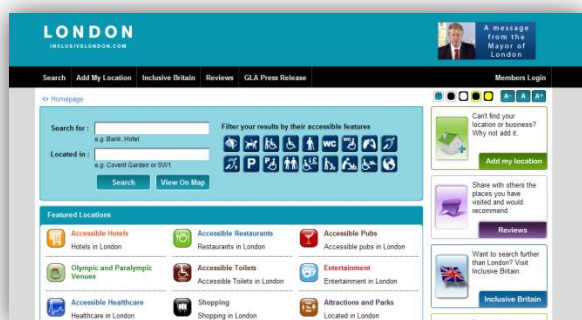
LONDON
INCLUSIVELONDON.COM

A message from the Mayor of London

Search Add My Location Inclusive Britain Reviews GLA Press Release Members Login

<> Homepage

A- A A+

Search for :
e.g. Bank, Hotel
Located in :
e.g. Covent Garden or SW1
Search View On Map

Filter your results by their accessible features

WC

P

Can't find your location or business? Why not add it.
Add my location

Share with others the places you have visited and would recommend.
Reviews

Want to search further than London? Visit Inclusive Britain.
Inclusive Britain

Featured Locations

Accessible Hotels
Hotels in London

Accessible Restaurants
Restaurants in London

Accessible Pubs
Accessible pubs in London

Olympic and Paralympic Venues

Accessible Toilets
Accessible Toilets in London

Entertainment
Entertainment in London

Accessible Healthcare
Healthcare in London

Shopping
Shopping in London

Attractions and Parks
Located in London